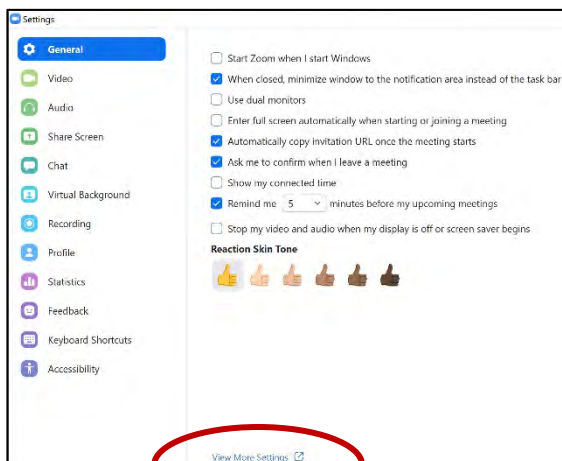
Settings

General
Video
Audio
Share Screen
Chat
Virtual Background
Recording
Profile
Statistics
Feedback
Keyboard Shortcuts
Accessibility

Start Zoom when I start Windows
When closed, minimize window to the notification area instead of the task bar
Use dual monitors
Enter full screen automatically when starting or joining a meeting
Automatically copy invitation URL once the meeting starts
Ask me to confirm when I leave a meeting
Show my connected time
Remind me 5 minutes before my upcoming meetings
Stop my video and audio when my display is off or screen saver begins

Reaction Skin Tone

View More Settings